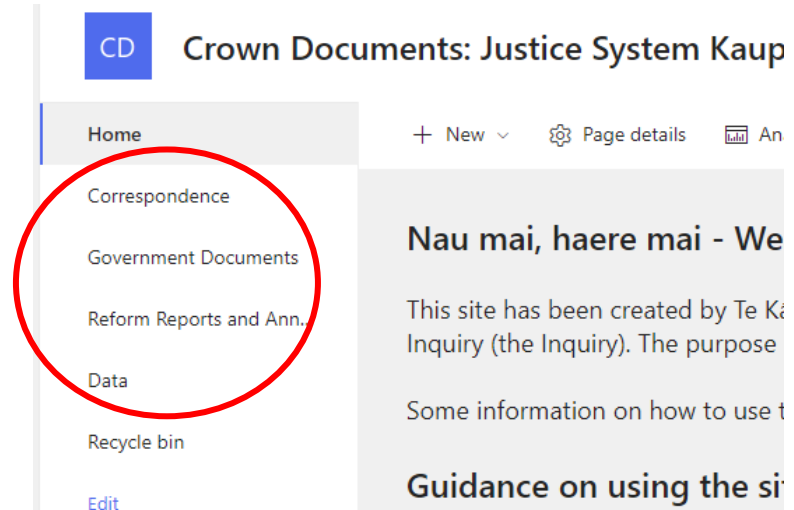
CD

Crown Documents: Justice System Kaup

Home

Correspondence

Government Documents

Reform Reports and Ann...

Data

Recycle bin

Edit

+ New

Page details

An

Nau mai, haere mai - We

This site has been created by Te Ka Inquiry (the Inquiry). The purpose

Some information on how to use t

Guidance on using the si